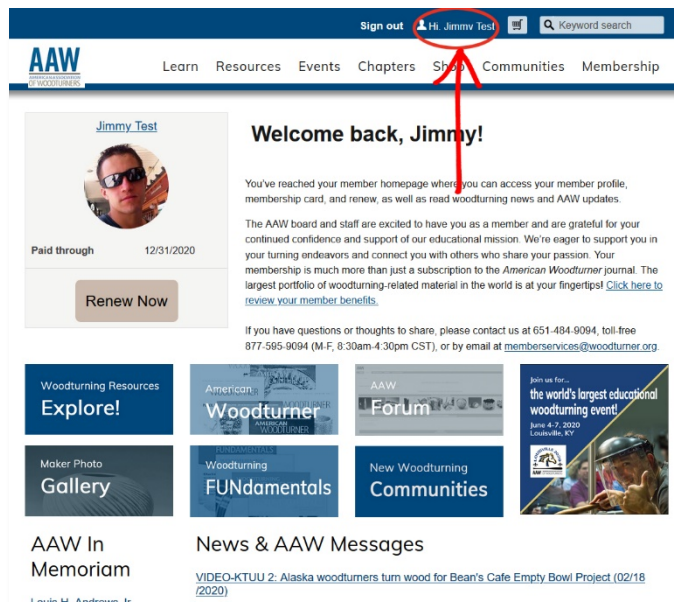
Sign out Hi, Jimmy Test Keyword search

AAW AMERICAN ASSOCIATION OF WOODTURNERS

Learn Resources Events Chapters Shop Communities Membership

Jimmy Test

Paid through 12/31/2020

Renew Now

Welcome back, Jimmy!

You've reached your member homepage where you can access your member profile, membership card, and renew, as well as read woodturning news and AAW updates.

The AAW board and staff are excited to have you as a member and are grateful for your continued confidence and support of our educational mission. We're eager to support you in your turning endeavors and connect you with others who share your passion. Your membership is much more than just a subscription to the American Woodturner journal. The largest portfolio of woodturning-related material in the world is at your fingertips! Click here to review your member benefits.

If you have questions or thoughts to share, please contact us at 651-484-9094, toll-free 877-595-9094 (M-F, 8:30am-4:30pm CST), or by email at memberservices@woodturner.org.

Woodturning Resources Explore!

American Woodturner

AAW Forum

Join us for... the world's largest educational woodturning event! June 4-7, 2020 Louisville, KY

Maker Photo Gallery

Woodturning FUNdamentals

New Woodturning Communities

AAW In Memoriam

Louis H. Andrews, Jr.

News & AAW Messages

VIDEO-KTUU 2: Alaska woodturners turn wood for Bean's Cafe Empty Bowl Project (02/18/2020)